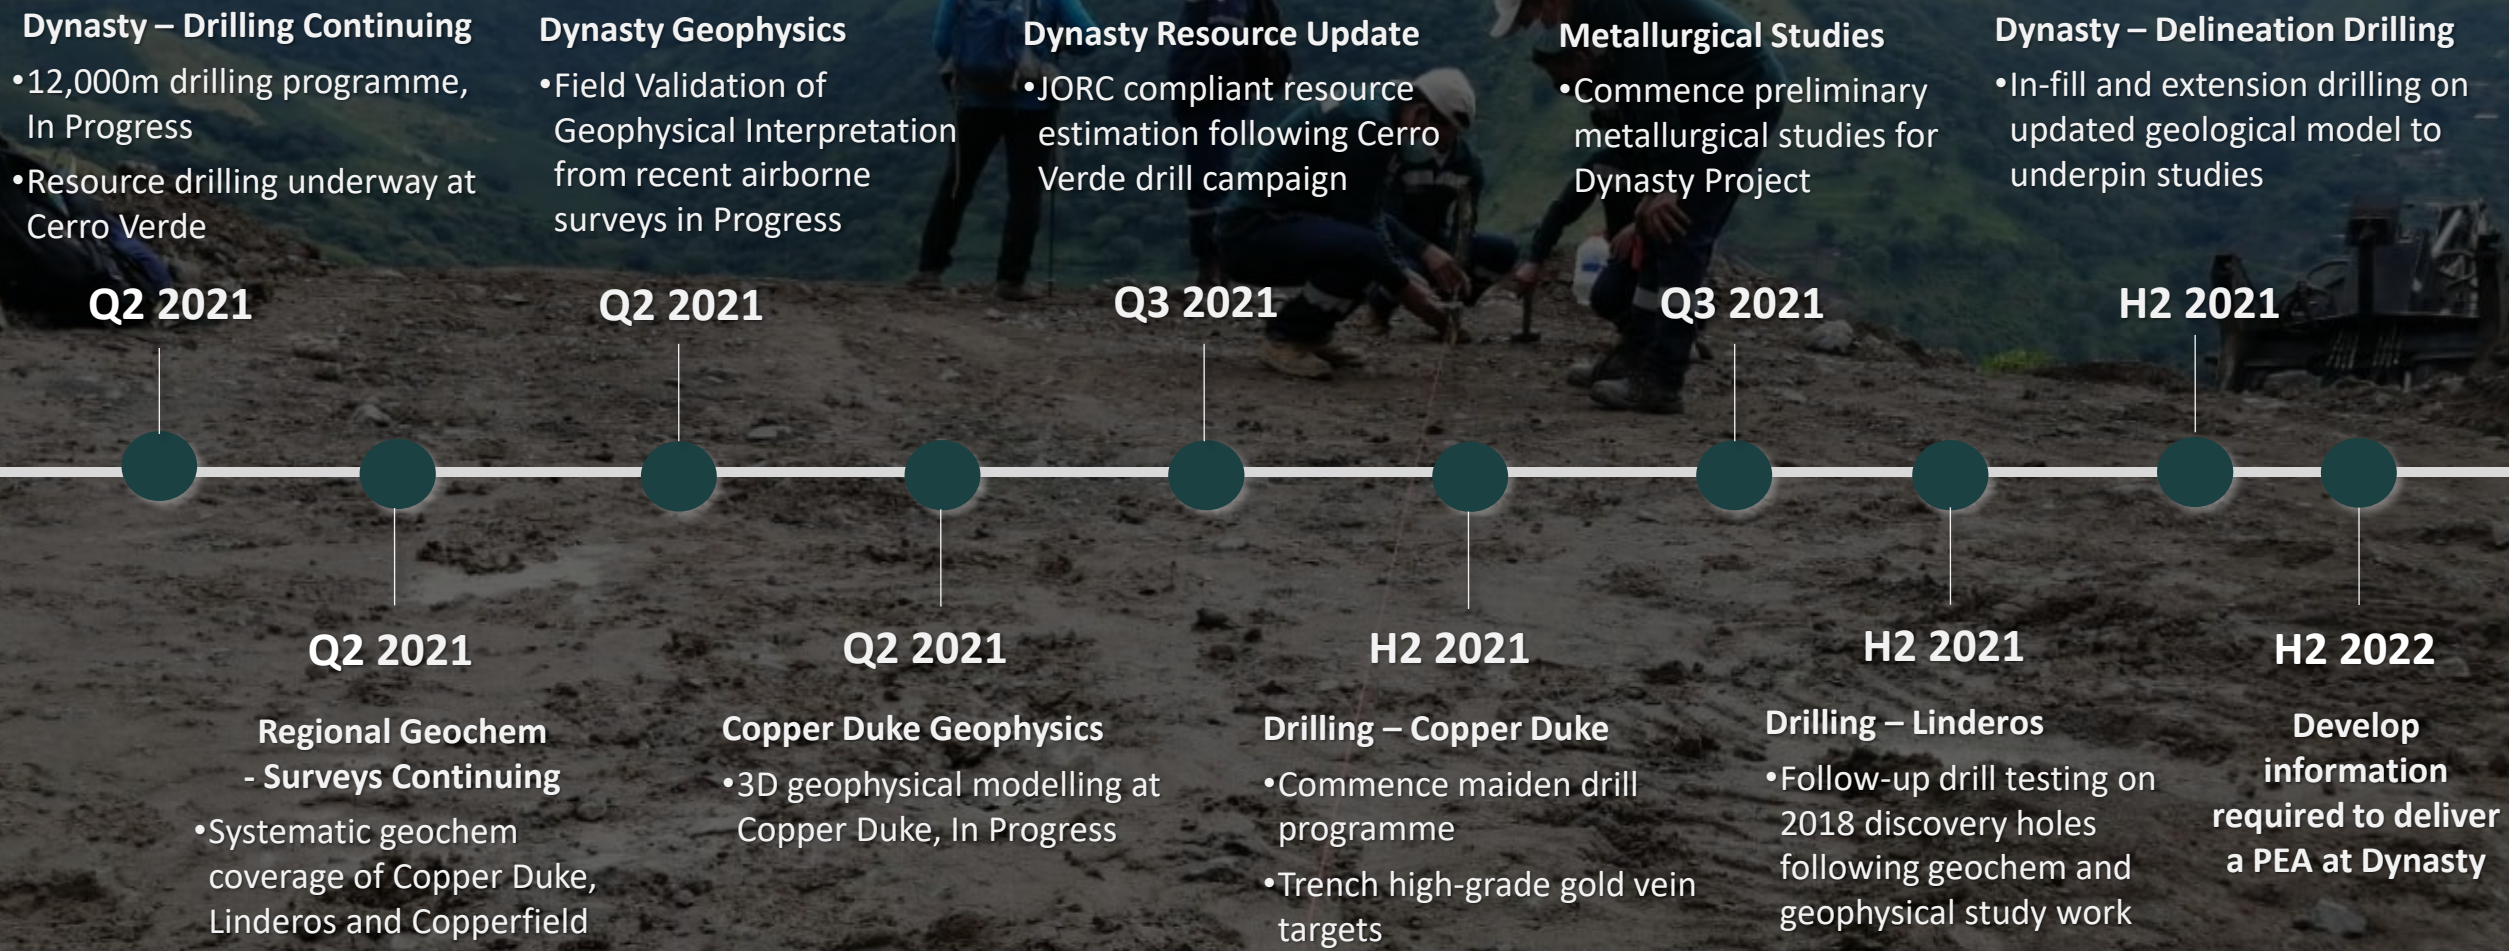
Dynasty – Drilling Continuing
•12,000m drilling programme, In Progress
•Resource drilling underway at Cerro Verde

Dynasty Geophysics
•Field Validation of Geophysical Interpretation from recent airborne surveys in Progress

Dynasty Resource Update
•JORC compliant resource estimation following Cerro Verde drill campaign

Metallurgical Studies
•Commence preliminary metallurgical studies for Dynasty Project

Dynasty – Delineation Drilling
•In-fill and extension drilling on updated geological model to underpin studies

Q2 2021

Q2 2021

Q3 2021

Q3 2021

H2 2021

Q2 2021

Q2 2021

H2 2021

H2 2021

H2 2022

Regional Geochem - Surveys Continuing
•Systematic geochem coverage of Copper Duke, Linderos and Copperfield

Copper Duke Geophysics
•3D geophysical modelling at Copper Duke, In Progress

Drilling – Copper Duke
•Commence maiden drill programme
•Trench high-grade gold vein targets

Drilling – Linderos
•Follow-up drill testing on 2018 discovery holes following geochem and geophysical study work

Develop information required to deliver a PEA at Dynasty